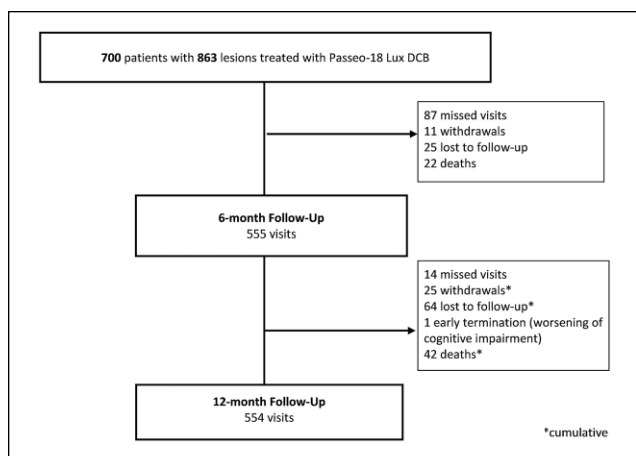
700 patients with 863 lesions treated with Passeo-18 Lux DCB

87 missed visits
11 withdrawals
25 lost to follow-up
22 deaths

6-month Follow-Up
555 visits

14 missed visits
25 withdrawals*
64 lost to follow-up*
1 early termination (worsening of cognitive impairment)
42 deaths*

12-month Follow-Up
554 visits

*cumulative